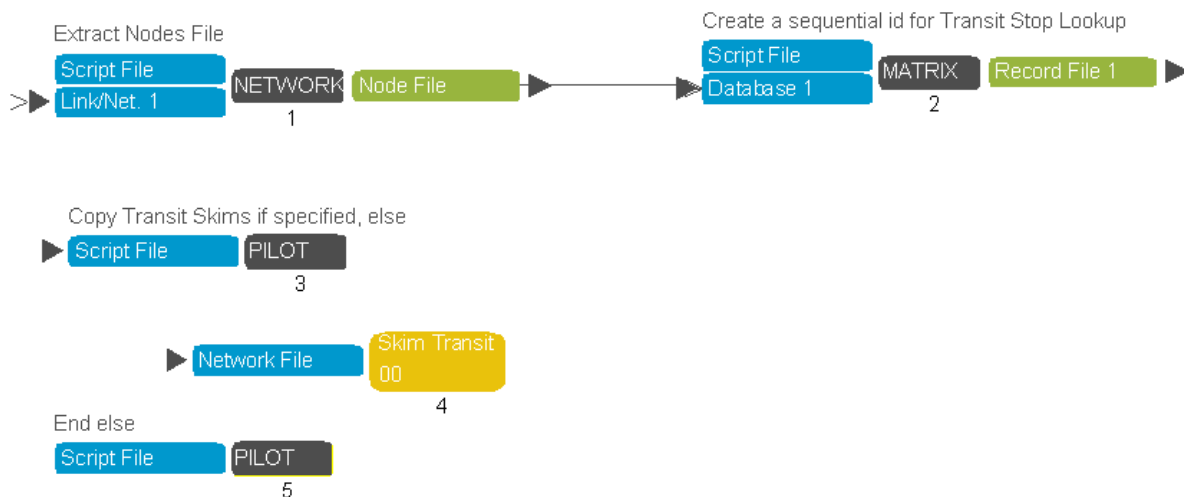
Extract Nodes File
Script File
Link/Net. 1
NETWORK
1
Node File

Create a sequential id for Transit Stop Lookup
Script File
Database 1
MATRIX
2
Record File 1

Copy Transit Skims if specified, else
Script File
PILOT
3

Network File
Skim Transit
00
4

End else
Script File
PILOT
5